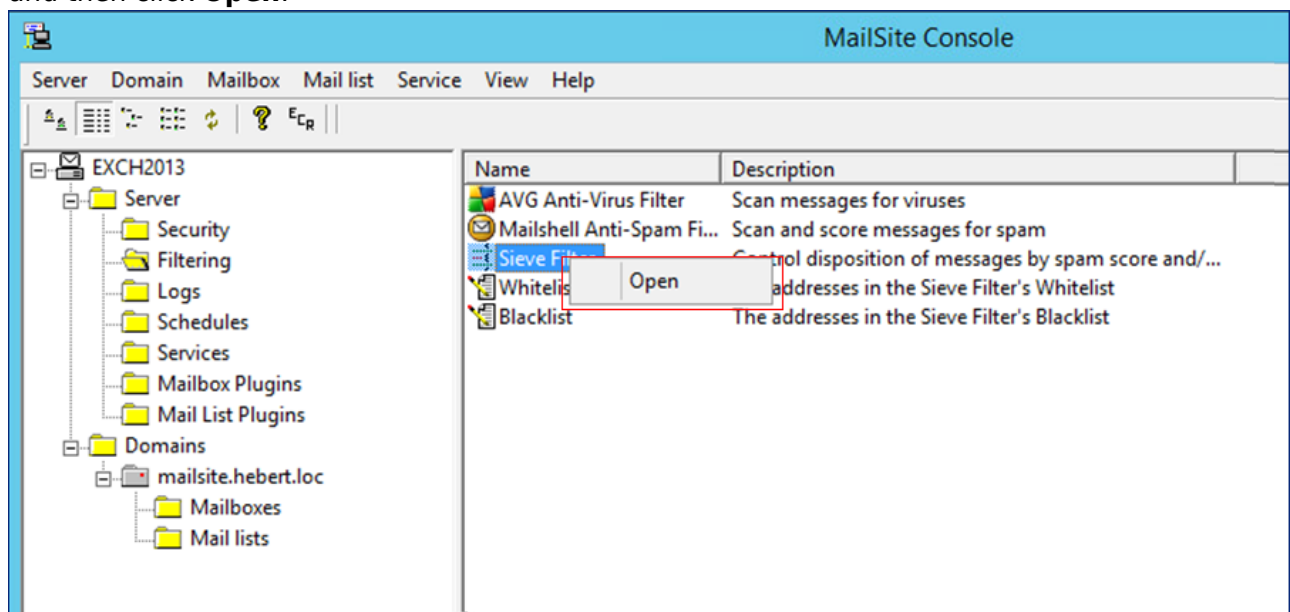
MailSite Console

Server Domain Mailbox Mail list Service View Help

EXCH2013
Server
Security
Filtering
Logs
Schedules
Services
Mailbox Plugins
Mail List Plugins
Domains
mailsite.hebert.loc
Mailboxes
Mail lists

| Name | Description |
|---|---|
| AVG Anti-Virus Filter | Scan messages for viruses |
| Mailshell Anti-Spam Fi... | Scan and score messages for spam |
| Sieve Filt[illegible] | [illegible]ol disposition of messages by spam score and/... |
| Whitelis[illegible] | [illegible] addresses in the Sieve Filter's Whitelist |
| Blacklist | The addresses in the Sieve Filter's Blacklist |

Open